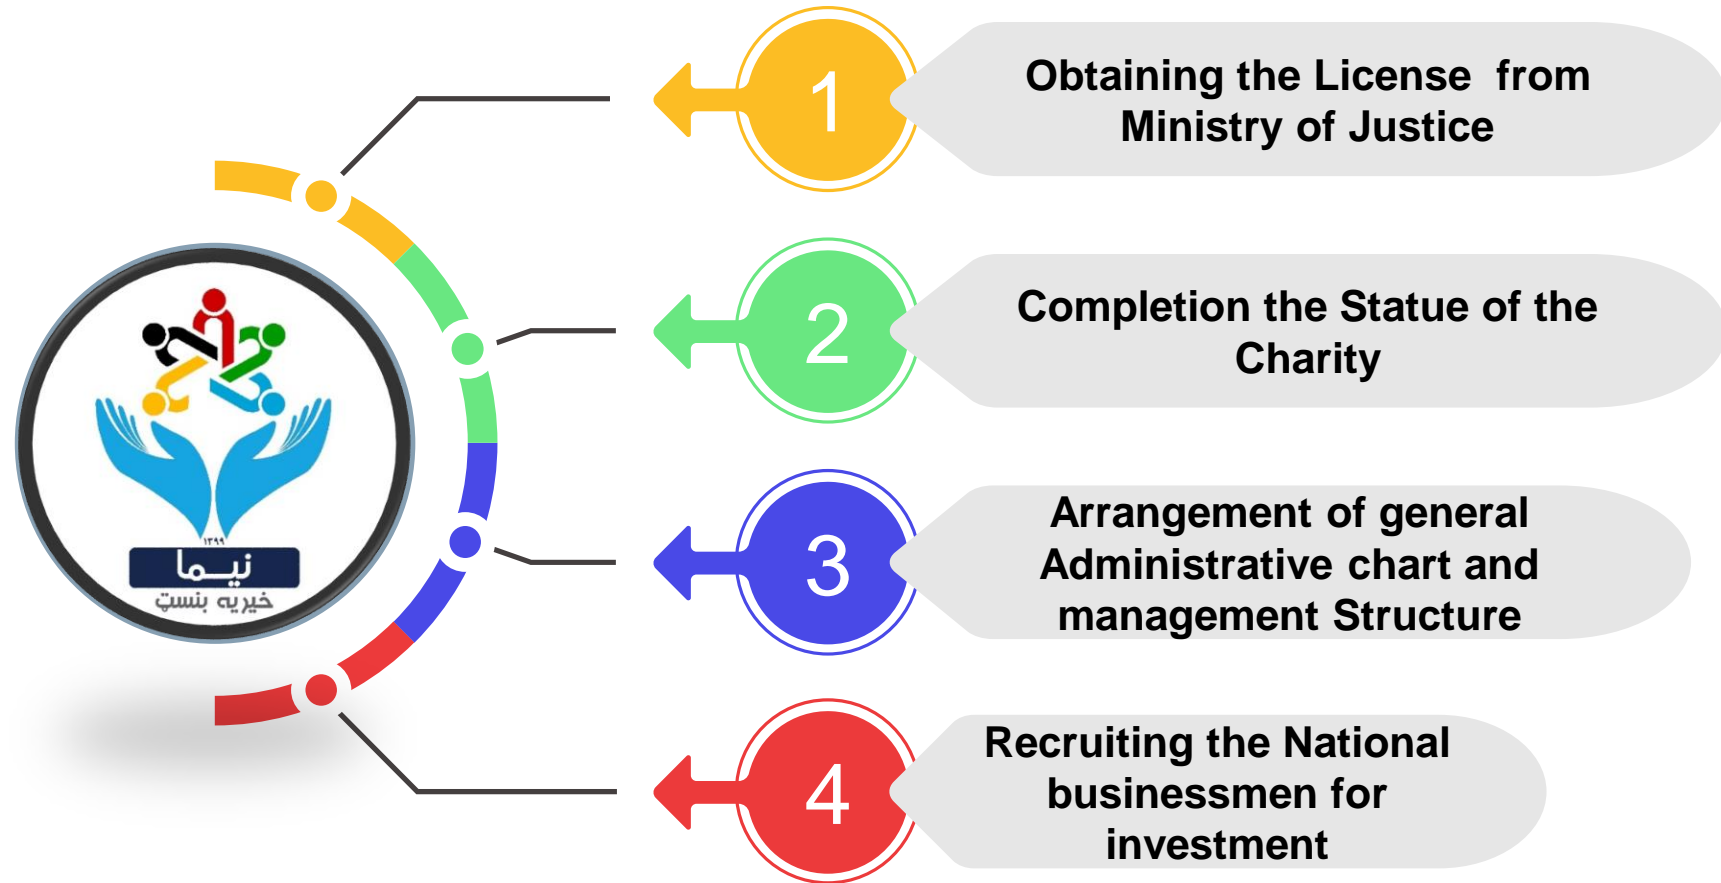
۱۳۹۹
نیـما
خیریه بنست

1
Obtaining the License from Ministry of Justice

2
Completion the Statue of the Charity

3
Arrangement of general Administrative chart and management Structure

4
Recruiting the National businessmen for investment